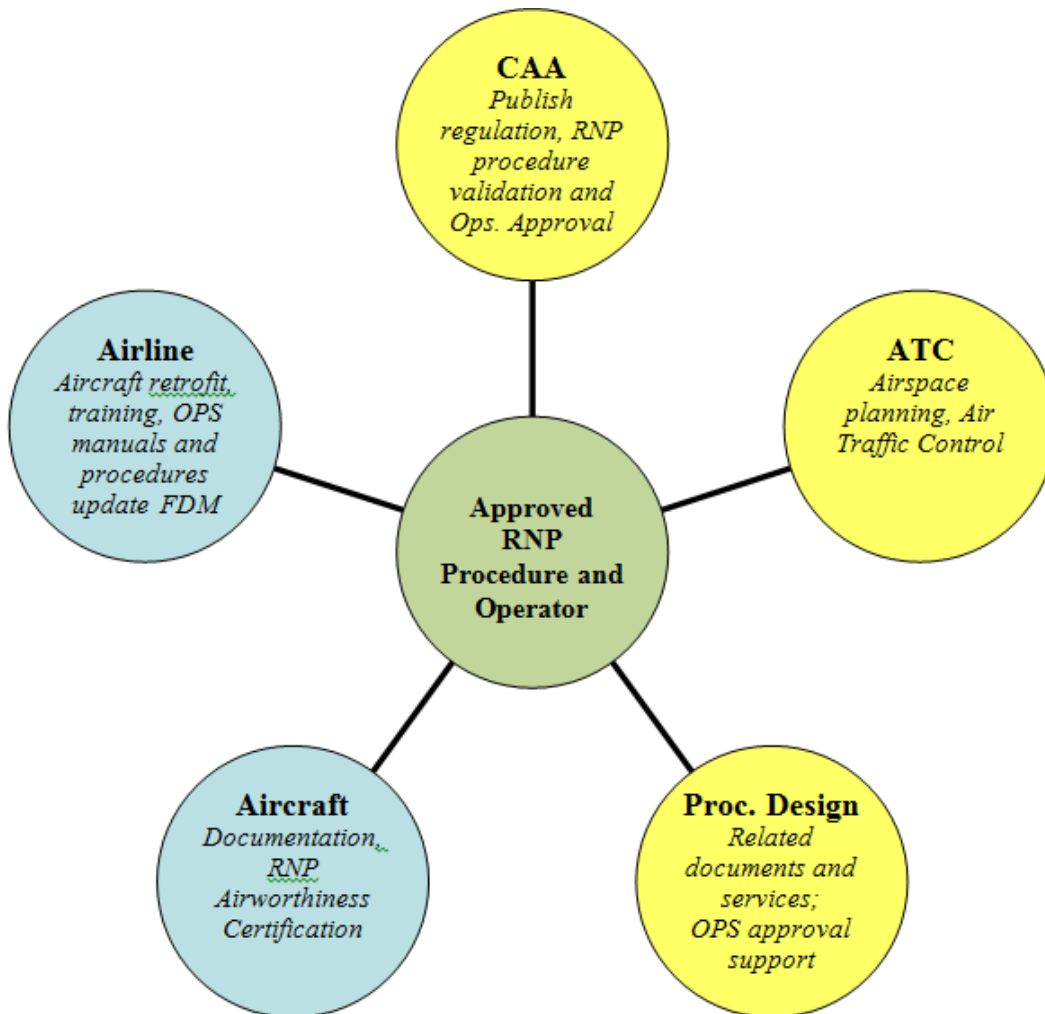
CAA
Publish regulation, RNP procedure validation and Ops. Approval

Airline
Aircraft retrofit, training, OPS manuals and procedures update FDM

ATC
Airspace planning, Air Traffic Control

Approved RNP Procedure and Operator

Aircraft
Documentation, RNP Airworthiness Certification

Proc. Design
Related documents and services; OPS approval support